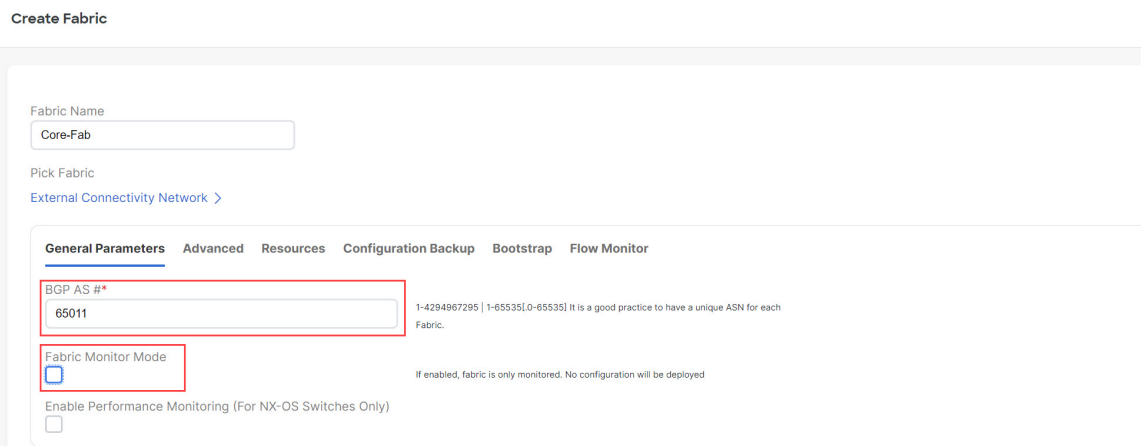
Create Fabric

Fabric Name
Core-Fab

Pick Fabric
External Connectivity Network >

General Parameters Advanced Resources Configuration Backup Bootstrap Flow Monitor

BGP AS #*
65011
1-4294967295 | 1-65535[.0-65535] It is a good practice to have a unique ASN for each Fabric.

Fabric Monitor Mode
If enabled, fabric is only monitored. No configuration will be deployed

Enable Performance Monitoring (For NX-OS Switches Only)